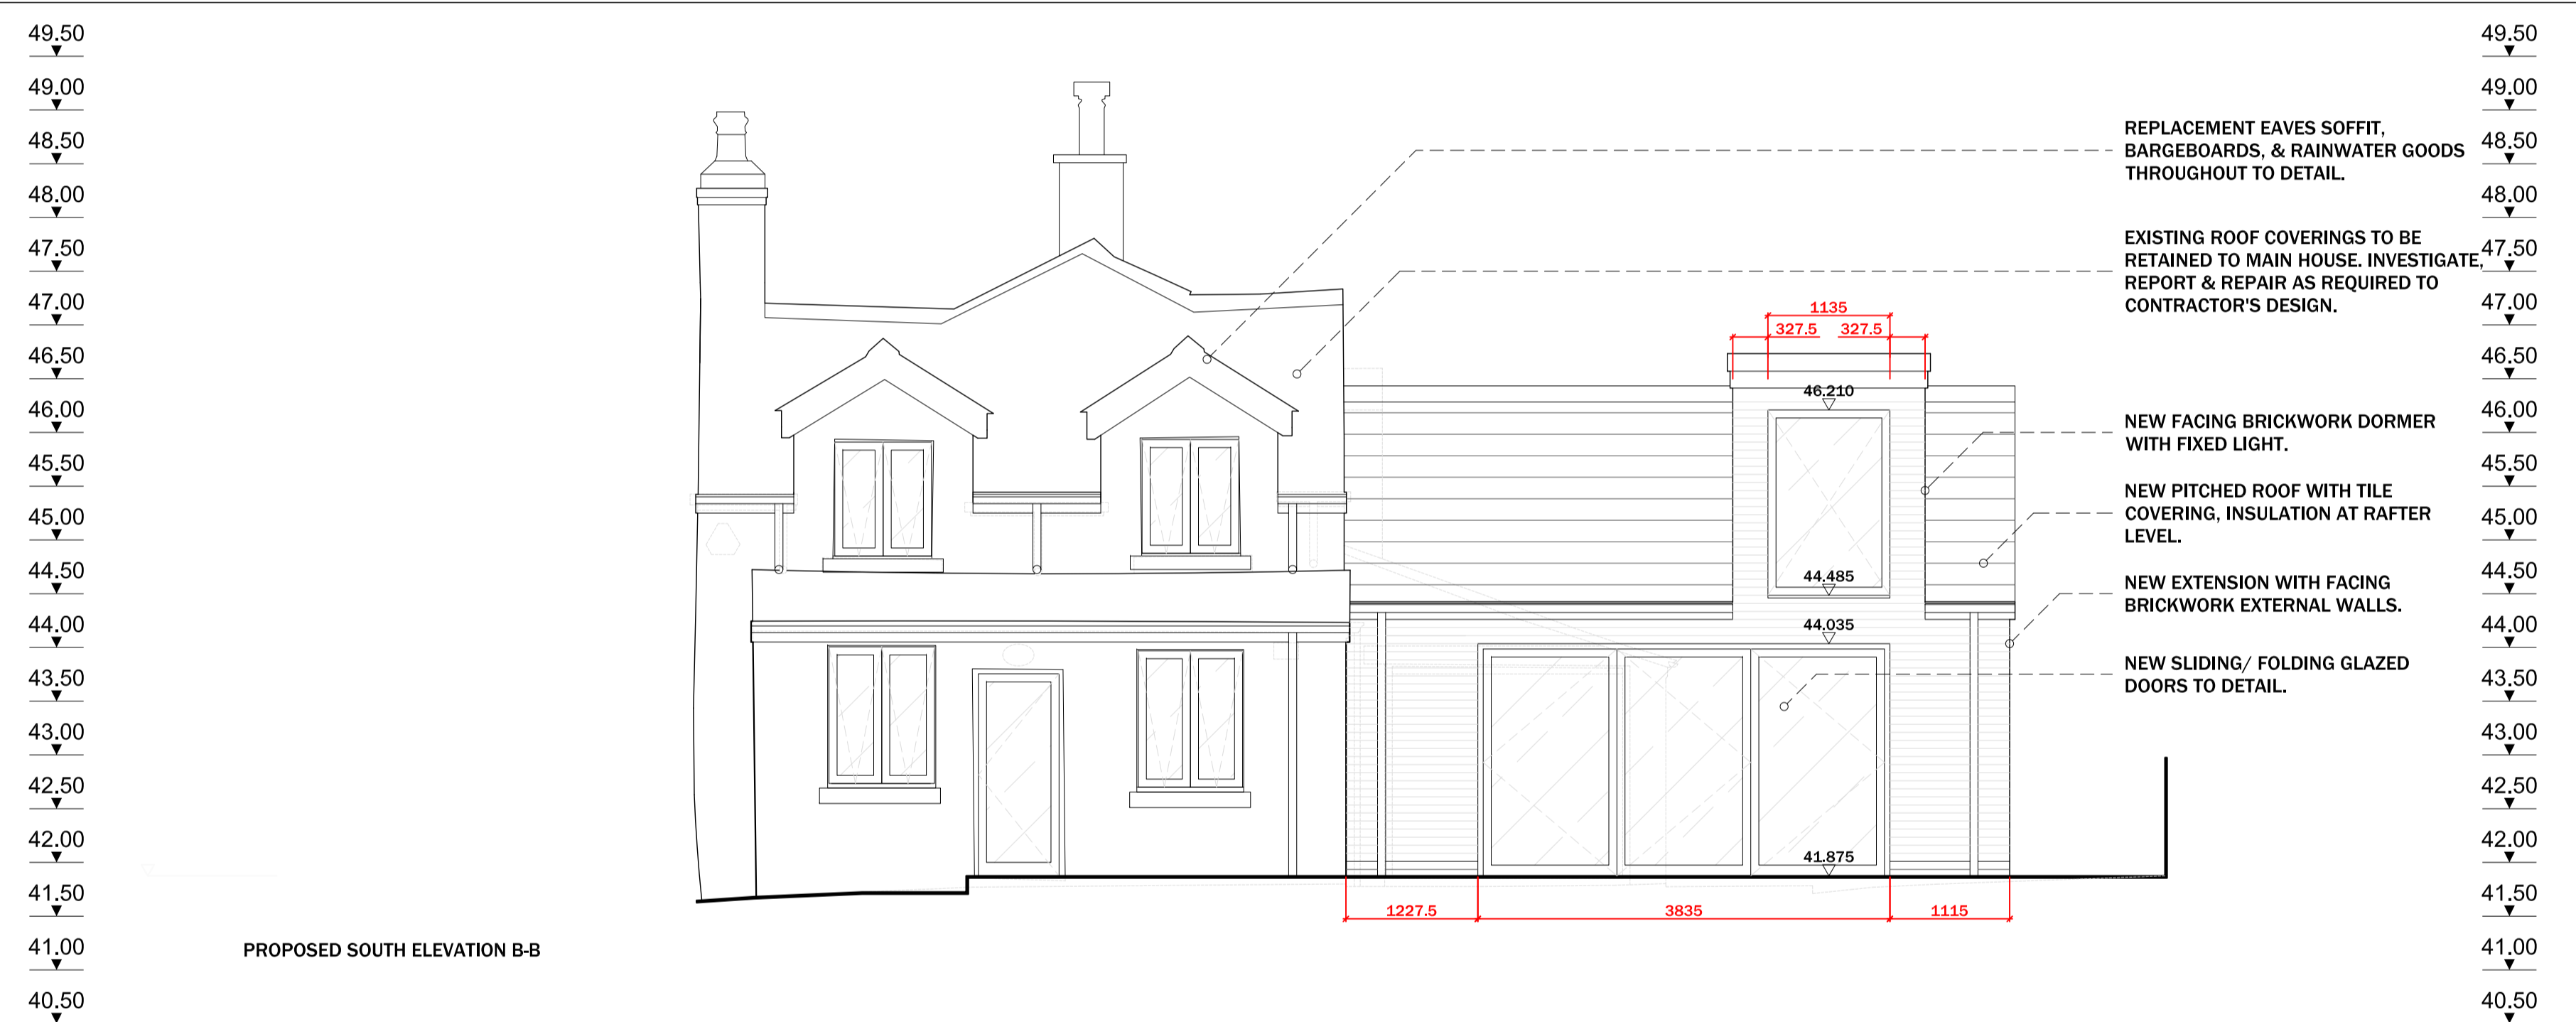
49.50
49.00
48.50
48.00
47.50
47.00
46.50
46.00
45.50
45.00
44.50
44.00
43.50
43.00
42.50
42.00
41.50
41.00
40.50

PROPOSED SOUTH ELEVATION B-B

1135
327.5
327.5
46.210
44.485
44.035
41.875
1227.5
3835
1115

REPLACEMENT EAVES SOFFIT, BARGEBOARDS, & RAINWATER GOODS THROUGHOUT TO DETAIL.

EXISTING ROOF COVERINGS TO BE RETAINED TO MAIN HOUSE. INVESTIGATE, REPORT & REPAIR AS REQUIRED TO CONTRACTOR'S DESIGN.

NEW FACING BRICKWORK DORMER WITH FIXED LIGHT.

NEW PITCHED ROOF WITH TILE COVERING, INSULATION AT RAFTER LEVEL.

NEW EXTENSION WITH FACING BRICKWORK EXTERNAL WALLS.

NEW SLIDING/ FOLDING GLAZED DOORS TO DETAIL.

49.50
49.00
48.50
48.00
47.50
47.00
46.50
46.00
45.50
45.00
44.50
44.00
43.50
43.00
42.50
42.00
41.50
41.00
40.50